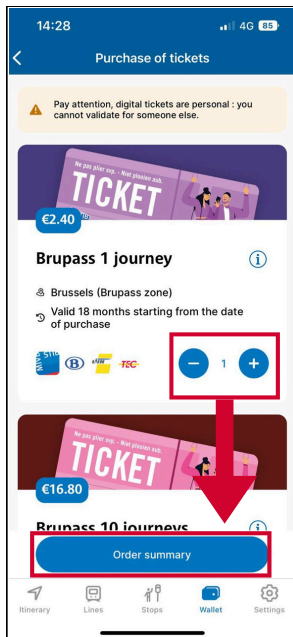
14:28

4G 85

Purchase of tickets

Pay attention, digital tickets are personal : you cannot validate for someone else.

Ne pas plier svp. - Niet plooien aub.

TICKET

€2.40

Brupass 1 journey

Brussels (Brupass zone)

Valid 18 months starting from the date of purchase

STIB

B

De Lijn

TEC

1

Ne pas plier svp. - Niet plooien aub.

TICKET

€16.80

Brupass 10 journeys

Order summary

Itinerary

Lines

Stops

Wallet

Settings